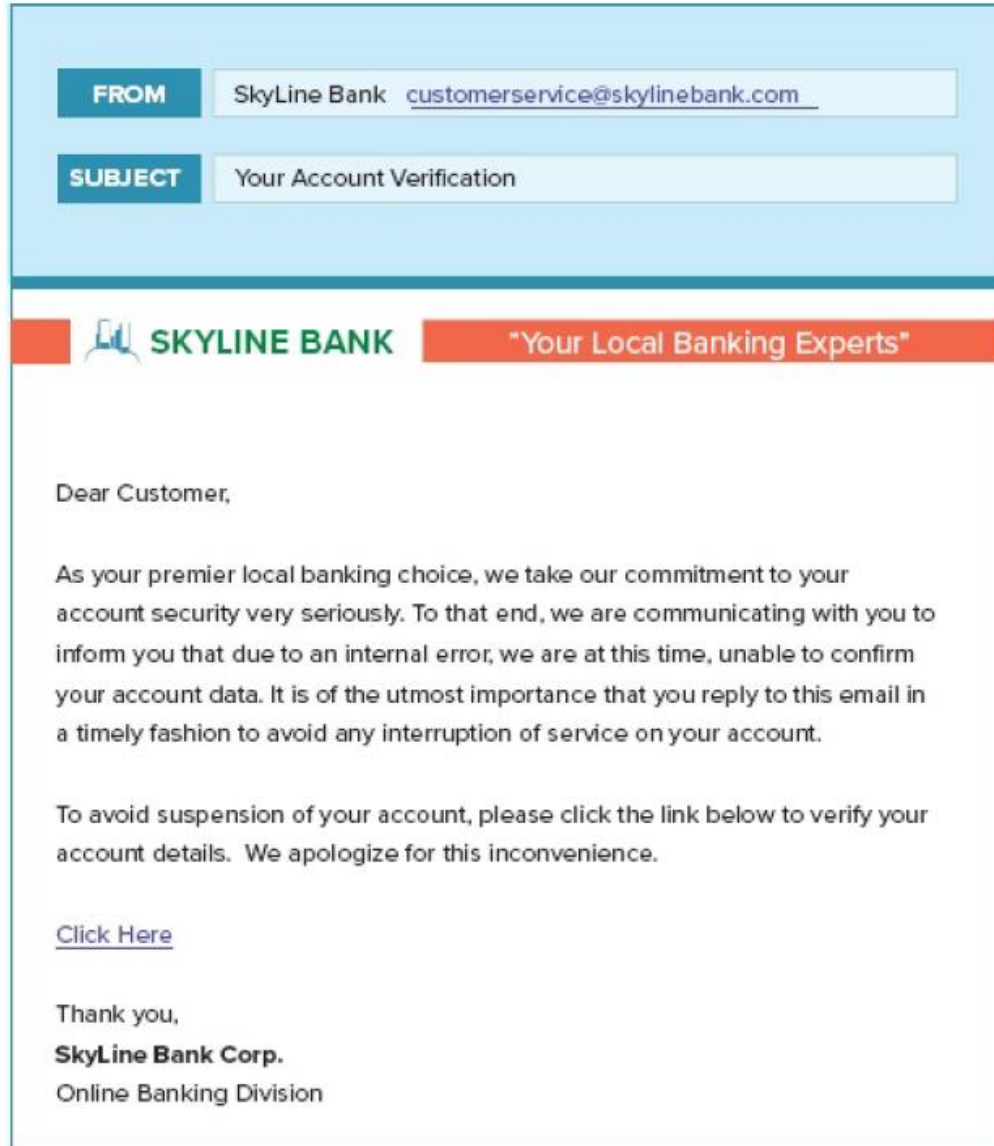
FROM SkyLine Bank customerservice@skylinebank.com

SUBJECT Your Account Verification

SKYLINE BANK "Your Local Banking Experts"

Dear Customer,

As your premier local banking choice, we take our commitment to your account security very seriously. To that end, we are communicating with you to inform you that due to an internal error, we are at this time, unable to confirm your account data. It is of the utmost importance that you reply to this email in a timely fashion to avoid any interruption of service on your account.

To avoid suspension of your account, please click the link below to verify your account details. We apologize for this inconvenience.

Click Here

Thank you,
SkyLine Bank Corp.
Online Banking Division